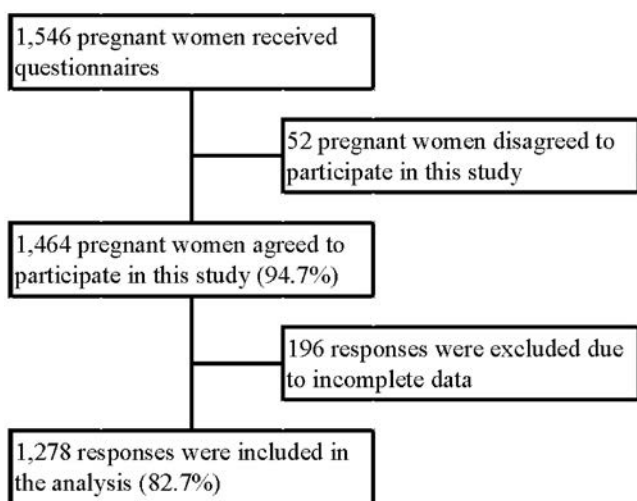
1,546 pregnant women received questionnaires

52 pregnant women disagreed to participate in this study

1,464 pregnant women agreed to participate in this study (94.7%)

196 responses were excluded due to incomplete data

1,278 responses were included in the analysis (82.7%)